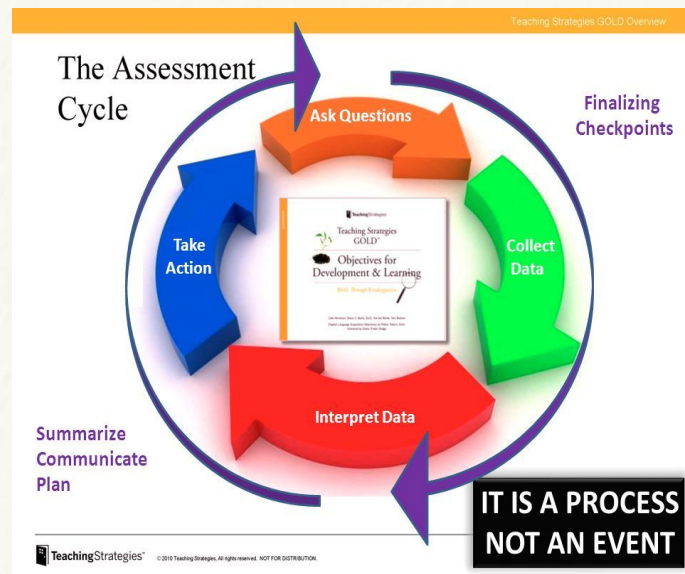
Teaching Strategies GOLD Overview

The Assessment Cycle

Finalizing Checkpoints

Ask Questions

Collect Data

Interpret Data

Take Action

TeachingStrategies

Teaching Strategies GOLD™

Objectives for Development & Learning

Birth Through Kindergarten

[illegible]

Summarize Communicate Plan

IT IS A PROCESS NOT AN EVENT

TeachingStrategies™ © 2010 Teaching Strategies. All rights reserved. NOT FOR DISTRIBUTION.